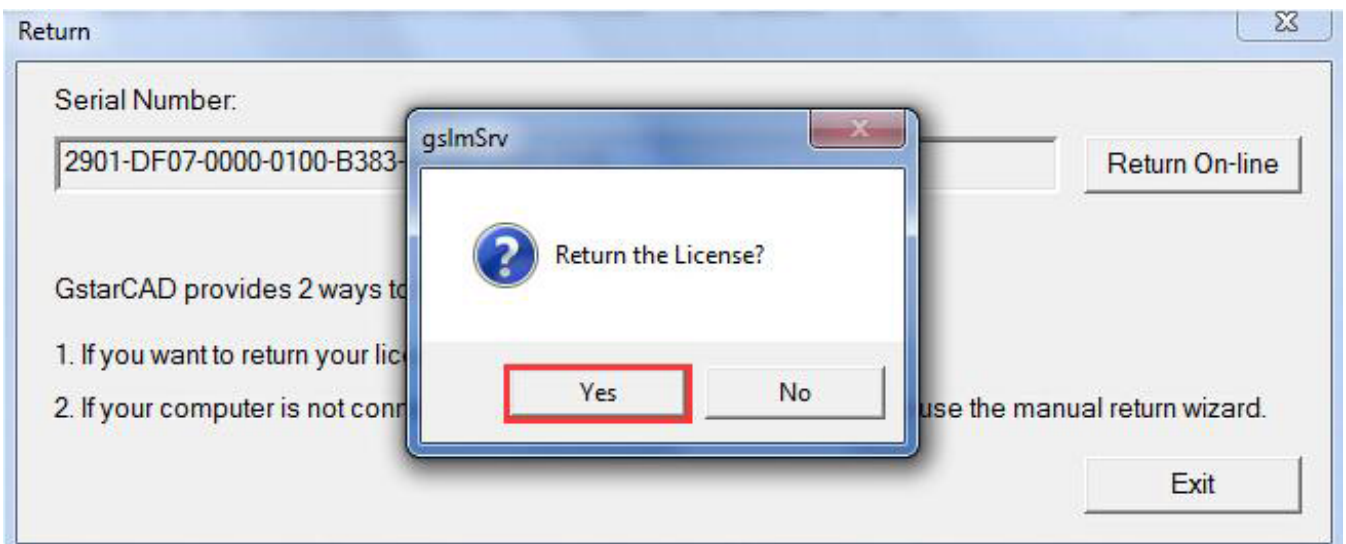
Return

Serial Number:

2901-DF07-0000-0100-B383-

Return On-line

GstarCAD provides 2 ways to

1. If you want to return your lic

2. If your computer is not conn use the manual return wizard.

Exit

gslmSrv

Return the License?

Yes

No